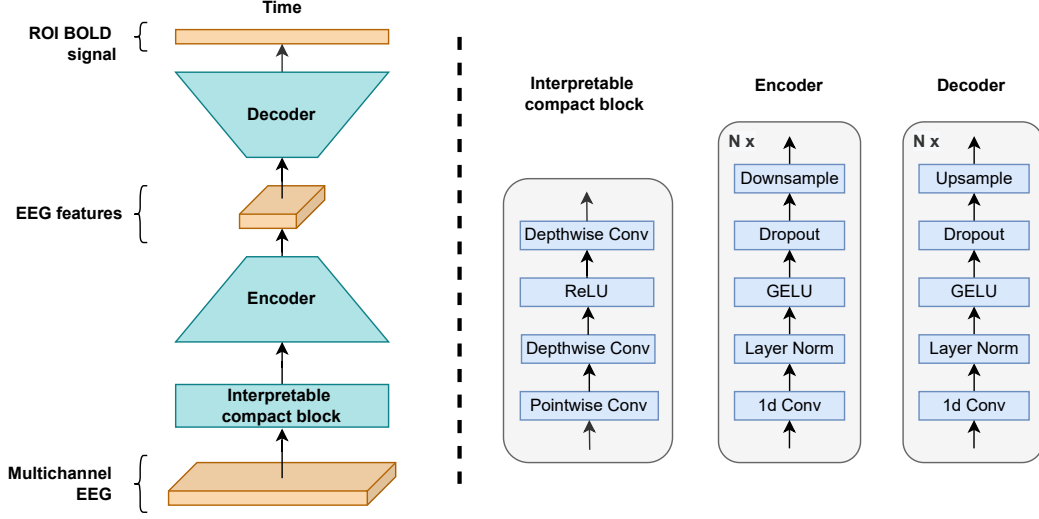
Time

ROI BOLD signal

Decoder

EEG features

Encoder

Interpretable compact block

Multichannel EEG

Interpretable compact block

Depthwise Conv

ReLU

Depthwise Conv

Pointwise Conv

Encoder

N x

Downsample

Dropout

GELU

Layer Norm

1d Conv

Decoder

N x

Upsample

Dropout

GELU

Layer Norm

1d Conv